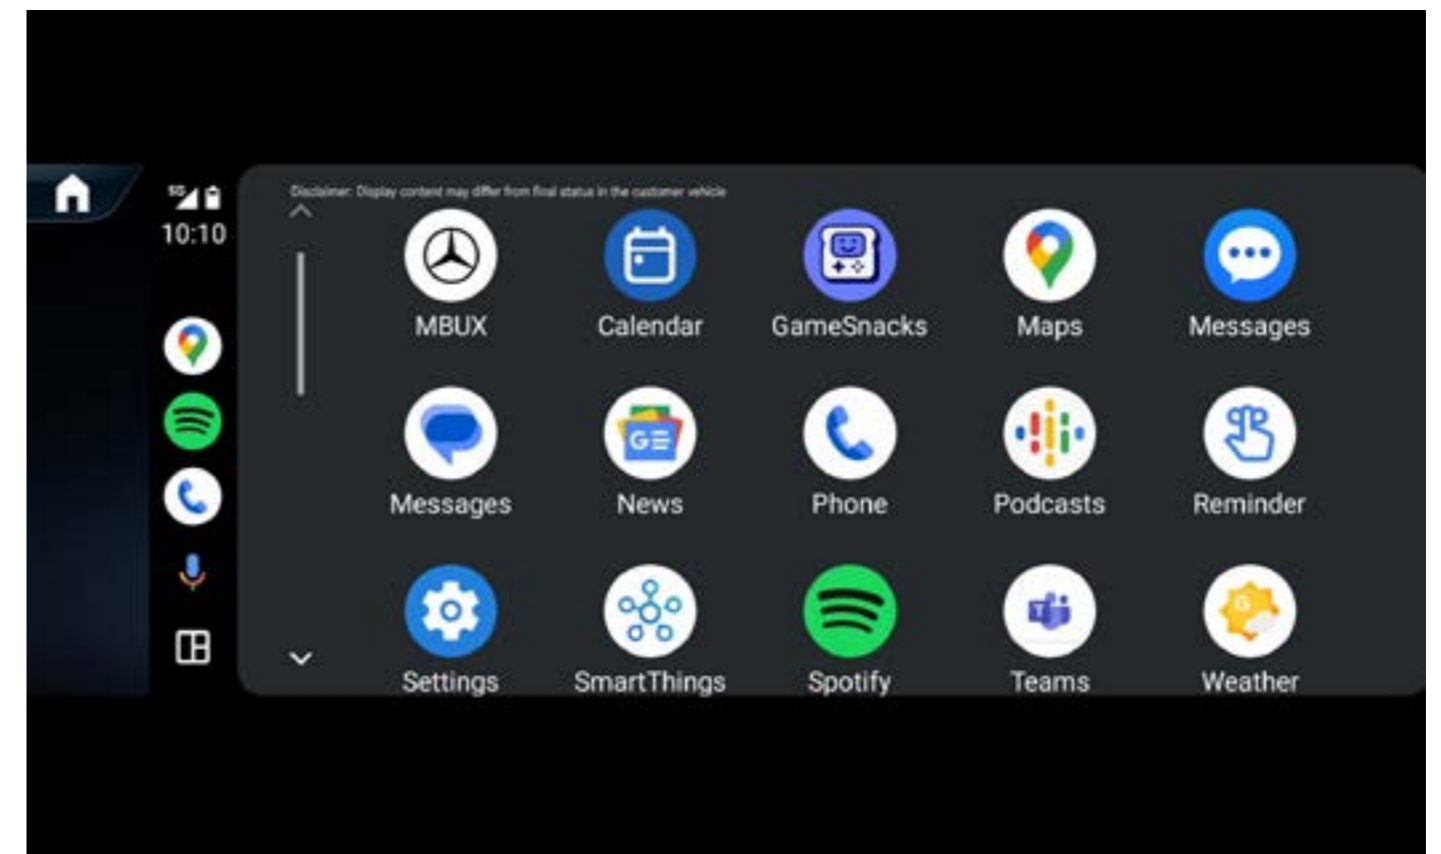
5G
10:10

Disclaimer: Display content may differ from final status in the customer vehicle

MBUX
Calendar
GameSnacks
Maps
Messages
Messages
News
Phone
Podcasts
Reminder
Settings
SmartThings
Spotify
Teams
Weather